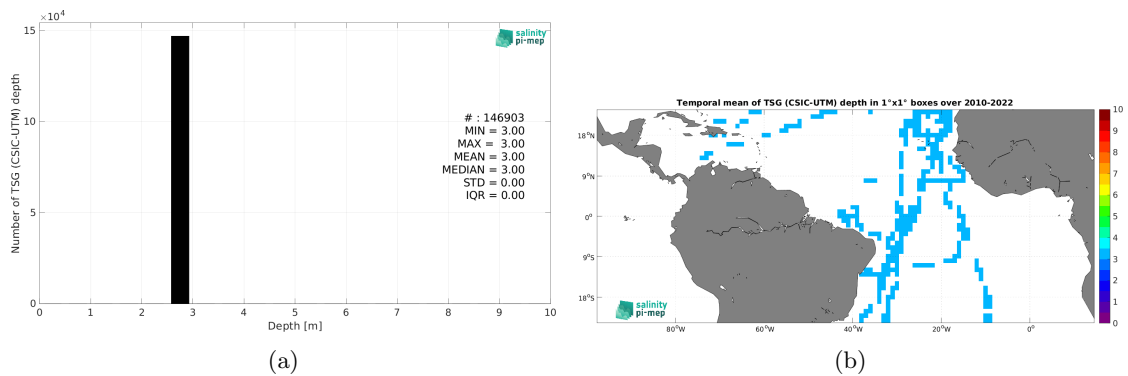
$\times10^4$

15

10

5

0

Number of TSG (CSIC-UTM) depth

salinity pi-mep

# : 146903
MIN = 3.00
MAX = 3.00
MEAN = 3.00
MEDIAN = 3.00
STD = 0.00
IQR = 0.00

0 1 2 3 4 5 6 7 8 9 10

Depth [m]

(a)

Temporal mean of TSG (CSIC-UTM) depth in 1°x1° boxes over 2010-2022

18°N

9°N

0°

9°S

18°S

salinity pi-mep

80°W 60°W 40°W 20°W 0°

10 9 8 7 6 5 4 3 2 1 0

(b)